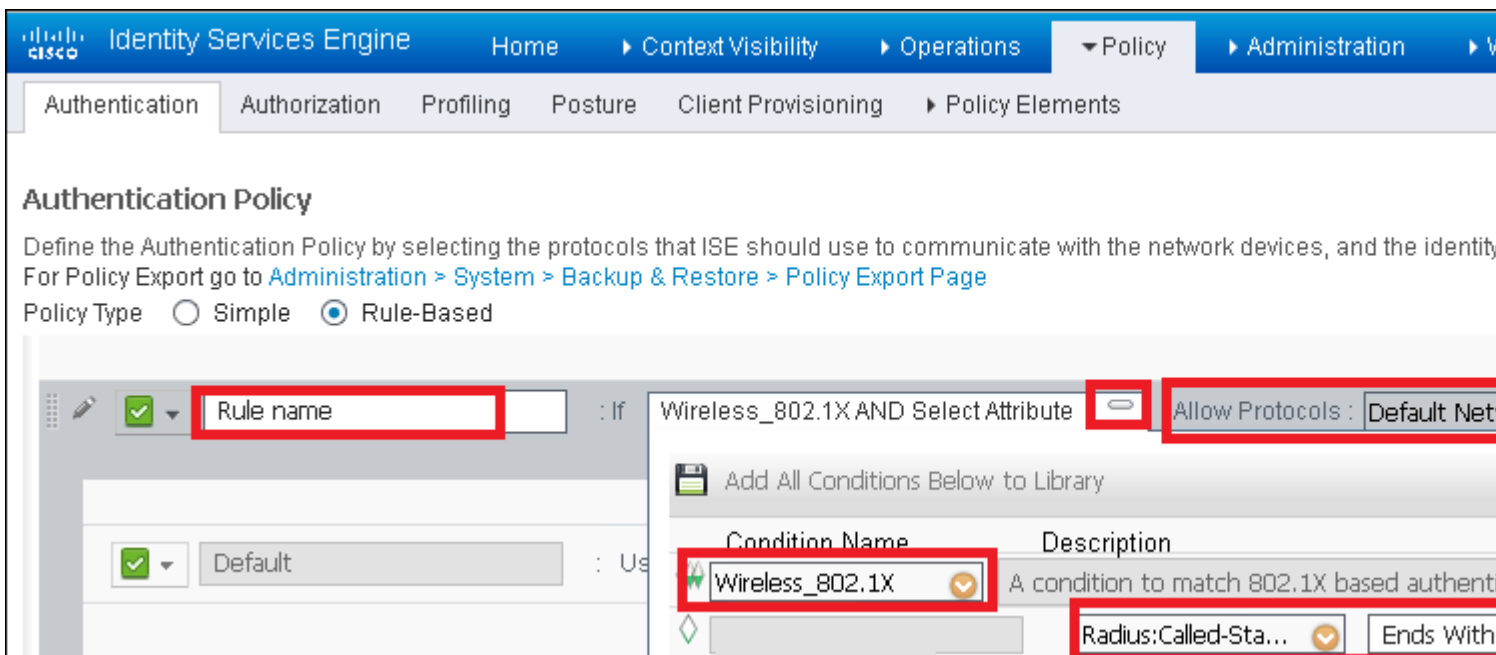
cisco Identity Services Engine Home ▸ Context Visibility ▸ Operations ▾ Policy ▸ Administration ▸ W

Authentication Authorization Profiling Posture Client Provisioning ▸ Policy Elements

Authentication Policy

Define the Authentication Policy by selecting the protocols that ISE should use to communicate with the network devices, and the identity
For Policy Export go to Administration > System > Backup & Restore > Policy Export Page

Policy Type Simple Rule-Based

Rule name : If Wireless_802.1X AND Select Attribute Allow Protocols : Default Net

Add All Conditions Below to Library

Condition Name Description

Default : Us

Wireless_802.1X A condition to match 802.1X based authenti

Radius:Called-Sta... Ends With